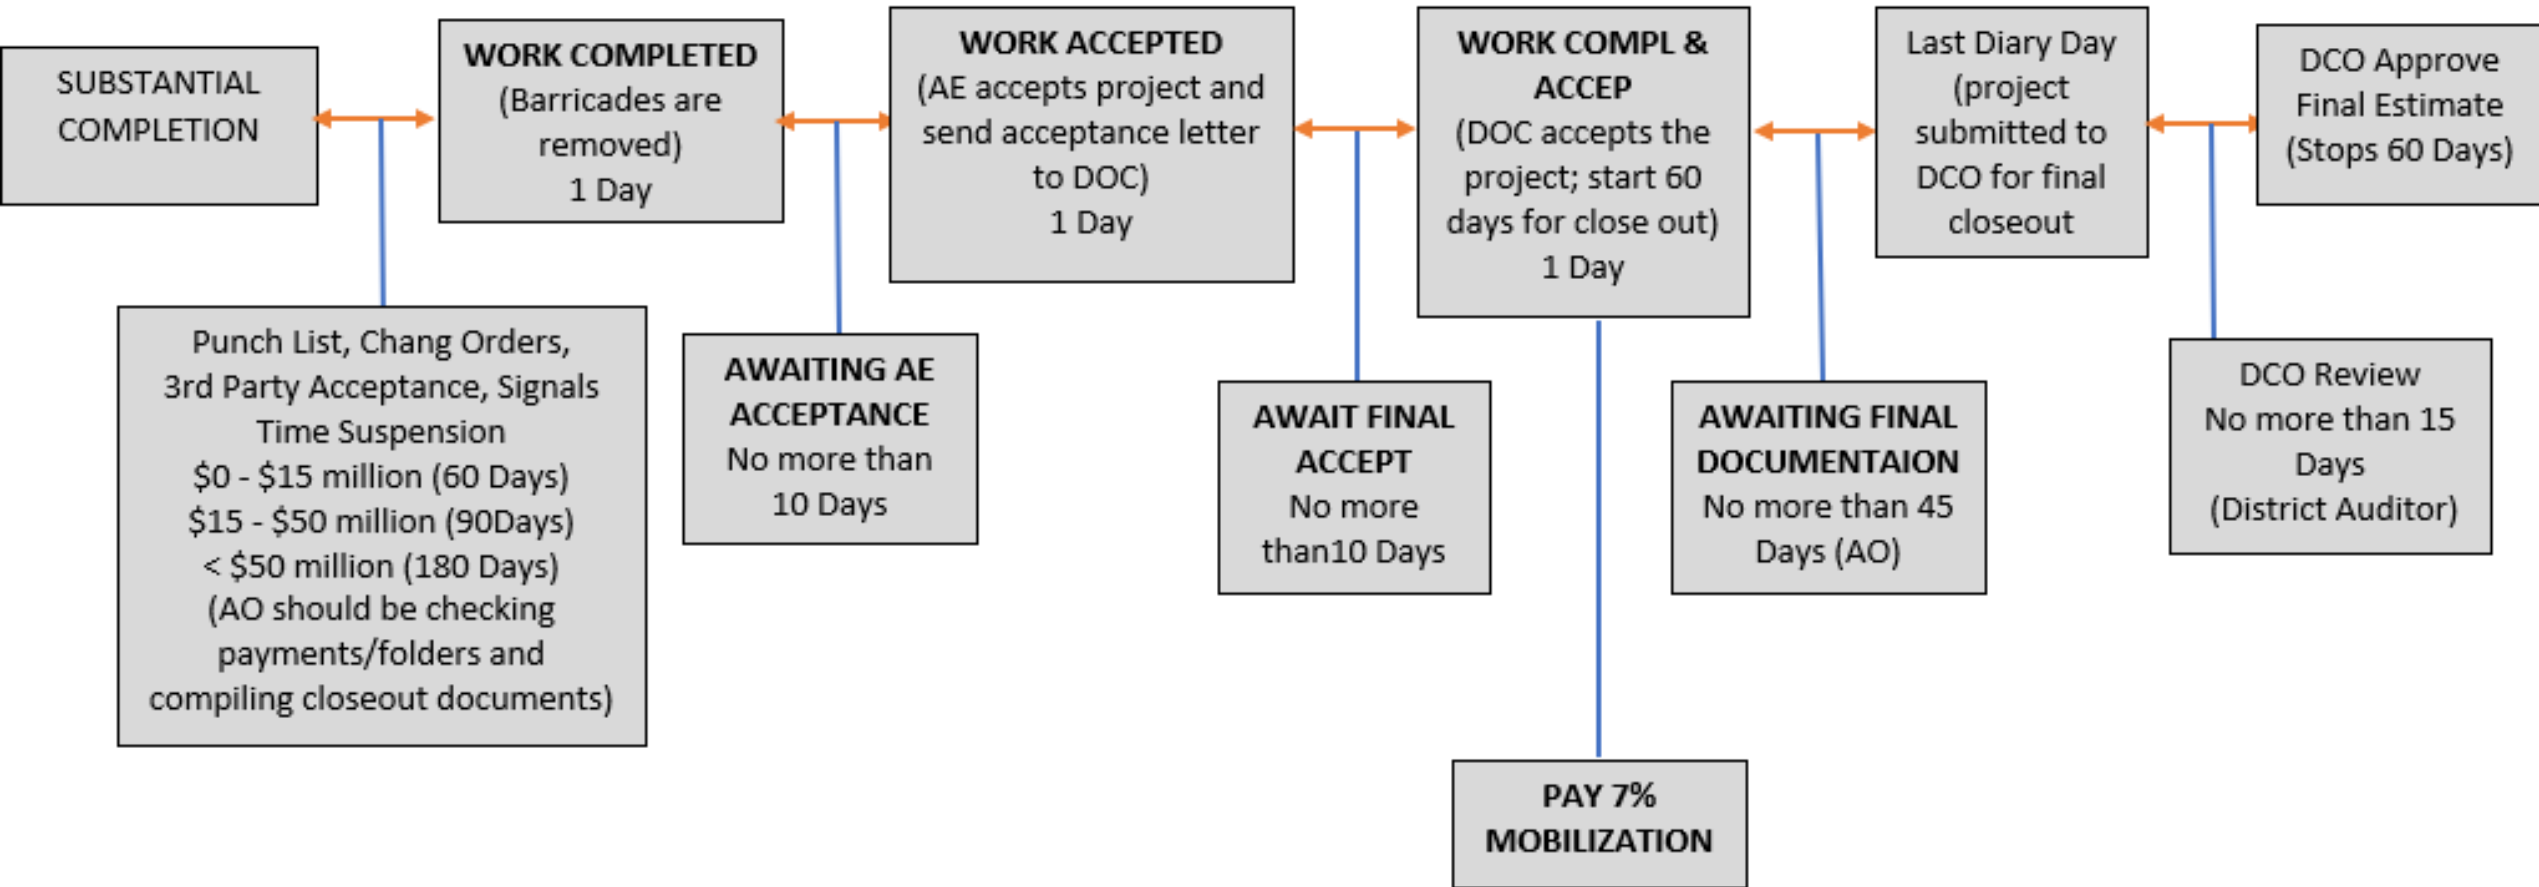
SUBSTANTIAL COMPLETION

WORK COMPLETED
(Barricades are removed)
1 Day

WORK ACCEPTED
(AE accepts project and send acceptance letter to DOC)
1 Day

WORK COMPL & ACCEP
(DOC accepts the project; start 60 days for close out)
1 Day

Last Diary Day
(project submitted to DCO for final closeout

DCO Approve Final Estimate
(Stops 60 Days)

Punch List, Chang Orders, 3rd Party Acceptance, Signals Time Suspension
\$0 - \$15 million (60 Days)
\$15 - \$50 million (90Days)
< \$50 million (180 Days)
(AO should be checking payments/folders and compiling closeout documents)

AWAITING AE ACCEPTANCE
No more than 10 Days

AWAIT FINAL ACCEPT
No more than10 Days

AWAITING FINAL DOCUMENTAION
No more than 45 Days (AO)

DCO Review
No more than 15 Days
(District Auditor)

PAY 7% MOBILIZATION